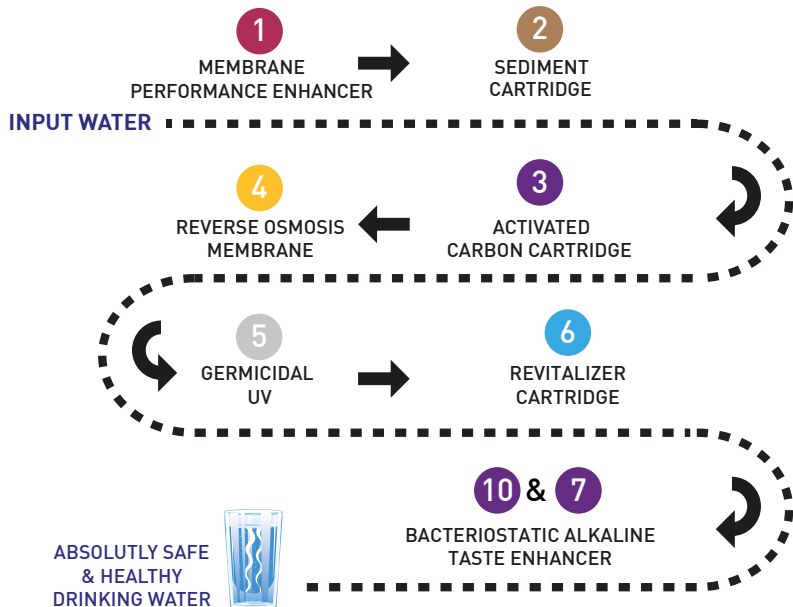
1
MEMBRANE PERFORMANCE ENHANCER

2
SEDIMENT CARTRIDGE

INPUT WATER

4
REVERSE OSMOSIS MEMBRANE

3
ACTIVATED CARBON CARTRIDGE

5
GERMICIDAL UV

6
REVITALIZER CARTRIDGE

10 & 7
BACTERIOSTATIC ALKALINE TASTE ENHANCER

ABSOLUTLY SAFE & HEALTHY DRINKING WATER